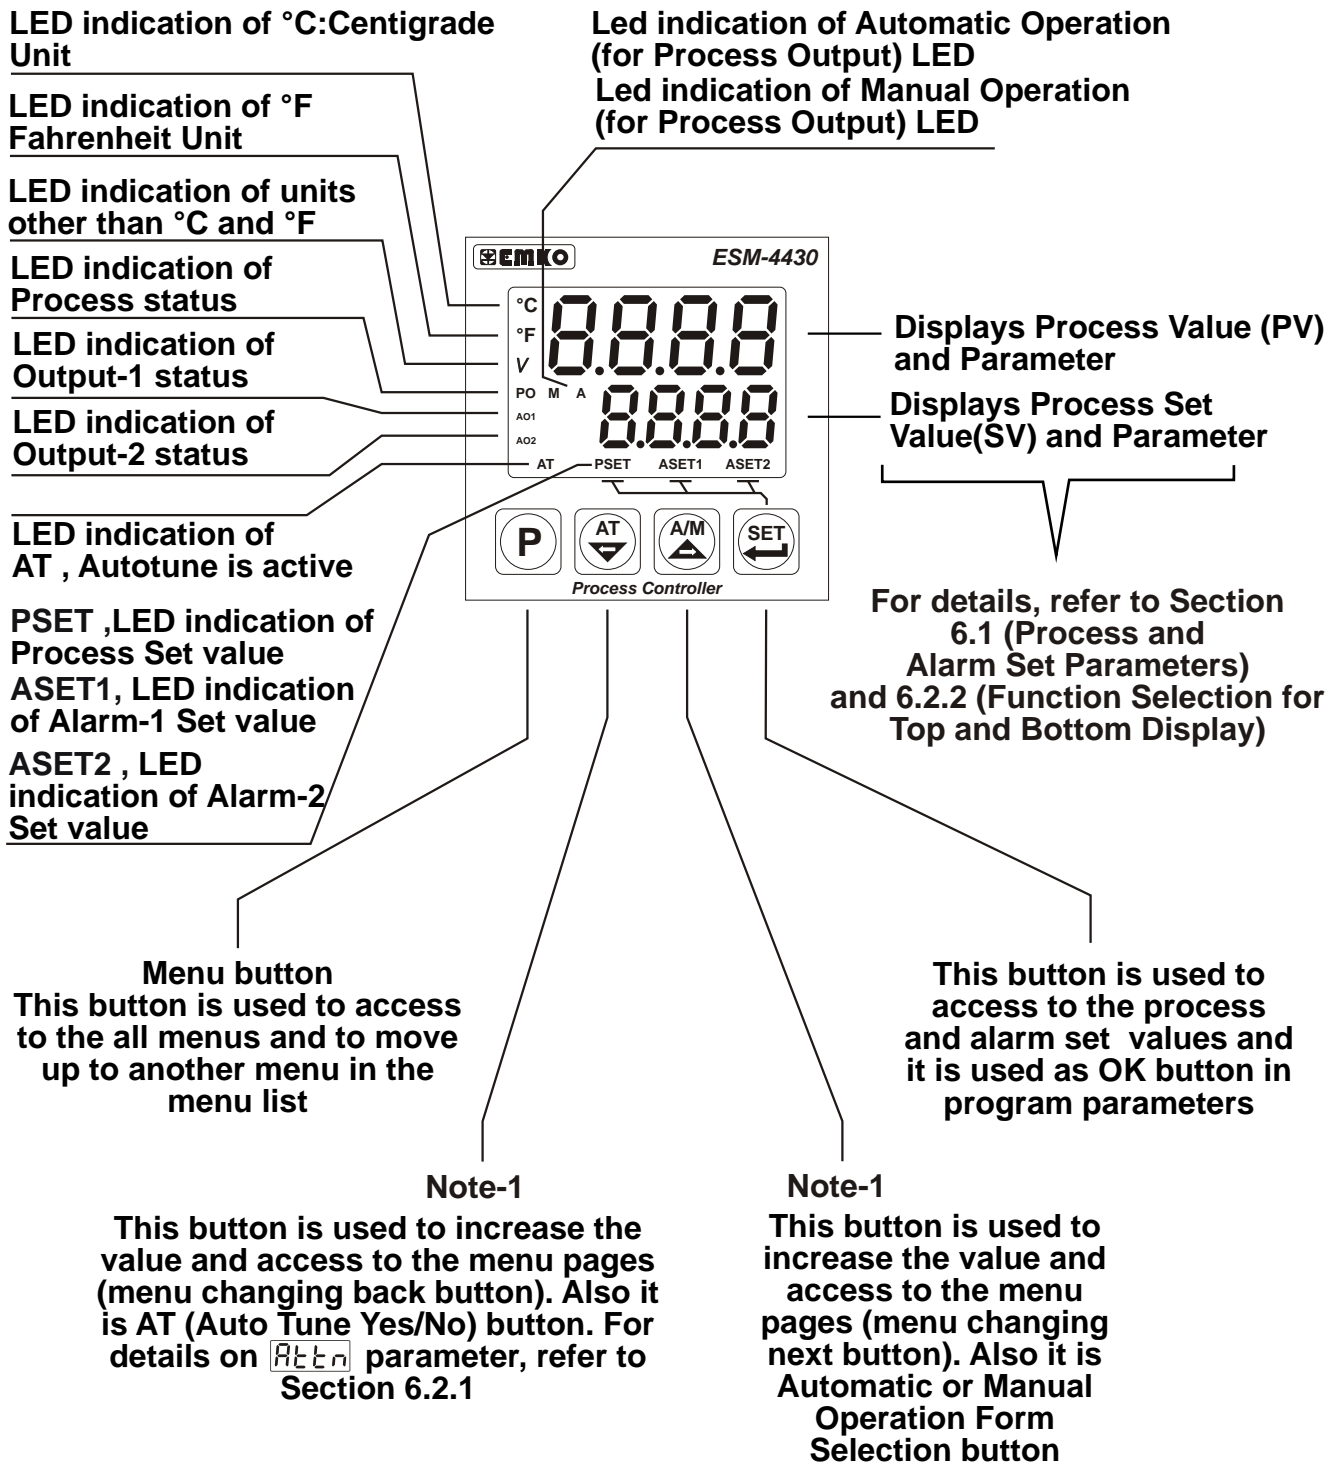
LED indication of °C:Centigrade Unit

LED indication of °F Fahrenheit Unit

LED indication of units other than °C and °F

LED indication of Process status

LED indication of Output-1 status

LED indication of Output-2 status

LED indication of AT , Autotune is active

PSET ,LED indication of Process Set value

ASET1, LED indication of Alarm-1 Set value

ASET2 , LED indication of Alarm-2 Set value

Led indication of Automatic Operation (for Process Output) LED

Led indication of Manual Operation (for Process Output) LED

EMKO

ESM-4430

°C

°F

V

PO M A

AO1

AO2

AT PSET ASET1 ASET2

8.8.8.8

8.8.8.8

P

AT

A/M

SET

Process Controller

Displays Process Value (PV) and Parameter

Displays Process Set Value(SV) and Parameter

For details, refer to Section 6.1 (Process and Alarm Set Parameters) and 6.2.2 (Function Selection for Top and Bottom Display)

Menu button
This button is used to access to the all menus and to move up to another menu in the menu list

This button is used to access to the process and alarm set values and it is used as OK button in program parameters

Note-1
This button is used to increase the value and access to the menu pages (menu changing back button). Also it is AT (Auto Tune Yes/No) button. For details on AttN parameter, refer to Section 6.2.1

Note-1
This button is used to increase the value and access to the menu pages (menu changing next button). Also it is Automatic or Manual Operation Form Selection button